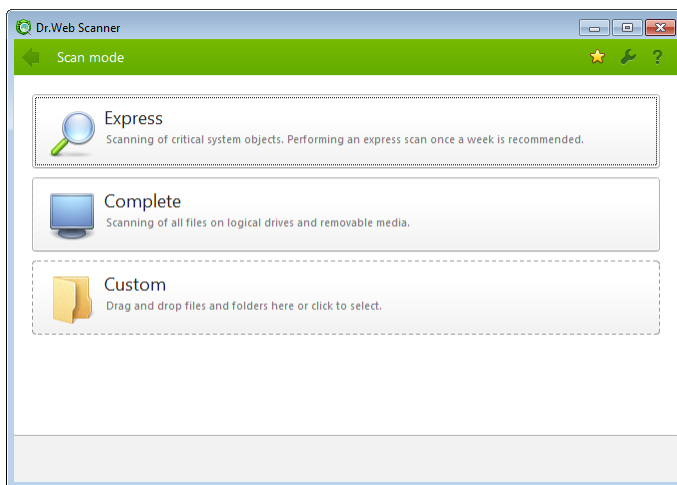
Dr.Web Scanner

Scan mode

?

Express

Scanning of critical system objects. Performing an express scan once a week is recommended.

Complete

Scanning of all files on logical drives and removable media.

Custom

Drag and drop files and folders here or click to select.